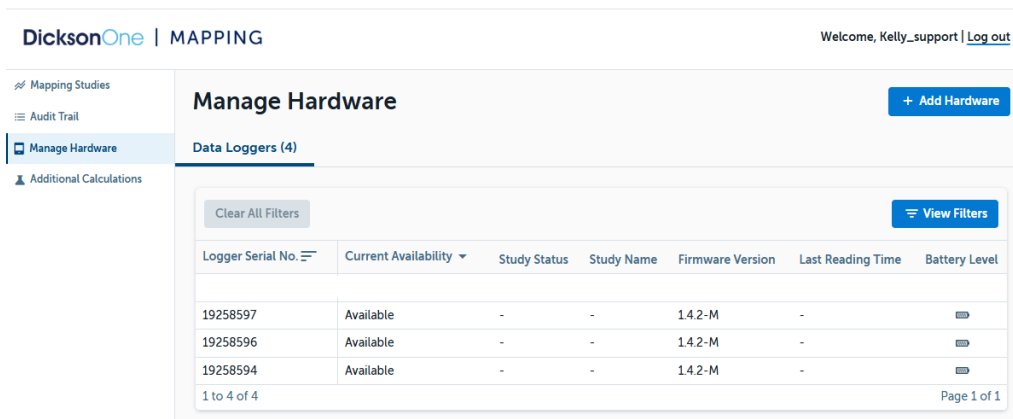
DicksonOne | MAPPING

Welcome, Kelly_support | Log out

Mapping Studies
Audit Trail
Manage Hardware
Additional Calculations

Manage Hardware

+ Add Hardware

Data Loggers (4)

Clear All Filters

View Filters

| Logger Serial No. | Current Availability | Study Status | Study Name | Firmware Version | Last Reading Time | Battery Level |
|---|---|---|---|---|---|---|
| | | | | | | |
| 19258597 | Available | - | - | 1.4.2-M | - | |
| 19258596 | Available | - | - | 1.4.2-M | - | |
| 19258594 | Available | - | - | 1.4.2-M | - | |

1 to 4 of 4

Page 1 of 1